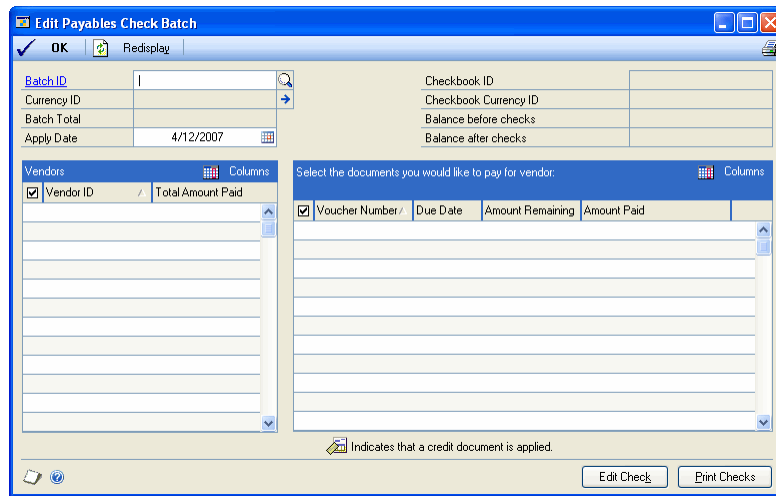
Edit Payables Check Batch

OK Redisplay

| Batch ID | |
|---|---|
| Currency ID | |
| Batch Total | |
| Apply Date | 4/12/2007 |

| Checkbook ID | |
|---|---|
| Checkbook Currency ID | |
| Balance before checks | |
| Balance after checks | |

Vendors Columns

| Vendor ID | Total Amount Paid |
|---|---|

Select the documents you would like to pay for vendor: Columns

| Voucher Number | Due Date | Amount Remaining | Amount Paid |
|---|---|---|---|

Indicates that a credit document is applied.

Edit Check Print Checks